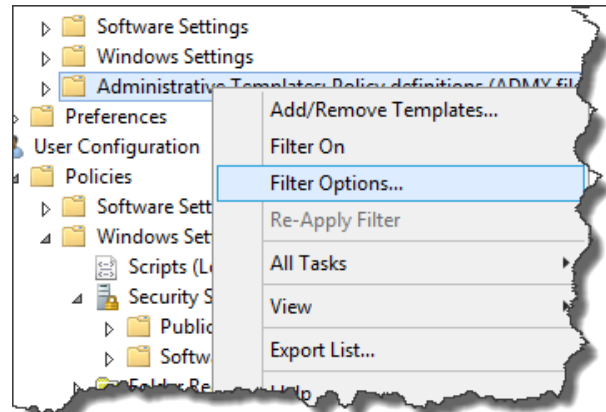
Software Settings
Windows Settings
Administrative Templates: Policy definitions (ADMX fil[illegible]
Preferences
User Configuration
Policies
Software Sett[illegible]
Windows Set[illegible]
Scripts (Lo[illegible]
Security S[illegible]
Public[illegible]
Softw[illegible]
Folder Re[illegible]

Add/Remove Templates...
Filter On
Filter Options...
Re-Apply Filter
All Tasks
View
Export List...
Help